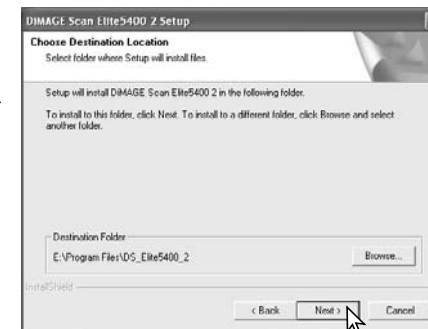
DiMAGE Scan Elite5400 2 Setup

Choose Destination Location

Select folder where Setup will install files.

Setup will install DiMAGE Scan Elite5400 2 in the following folder.

To install to this folder, click Next. To install to a different folder, click Browse and select another folder.

Destination Folder

E:\Program Files\DS_Elite5400_2

Browse...

InstallShield

< Back

Next >

Cancel